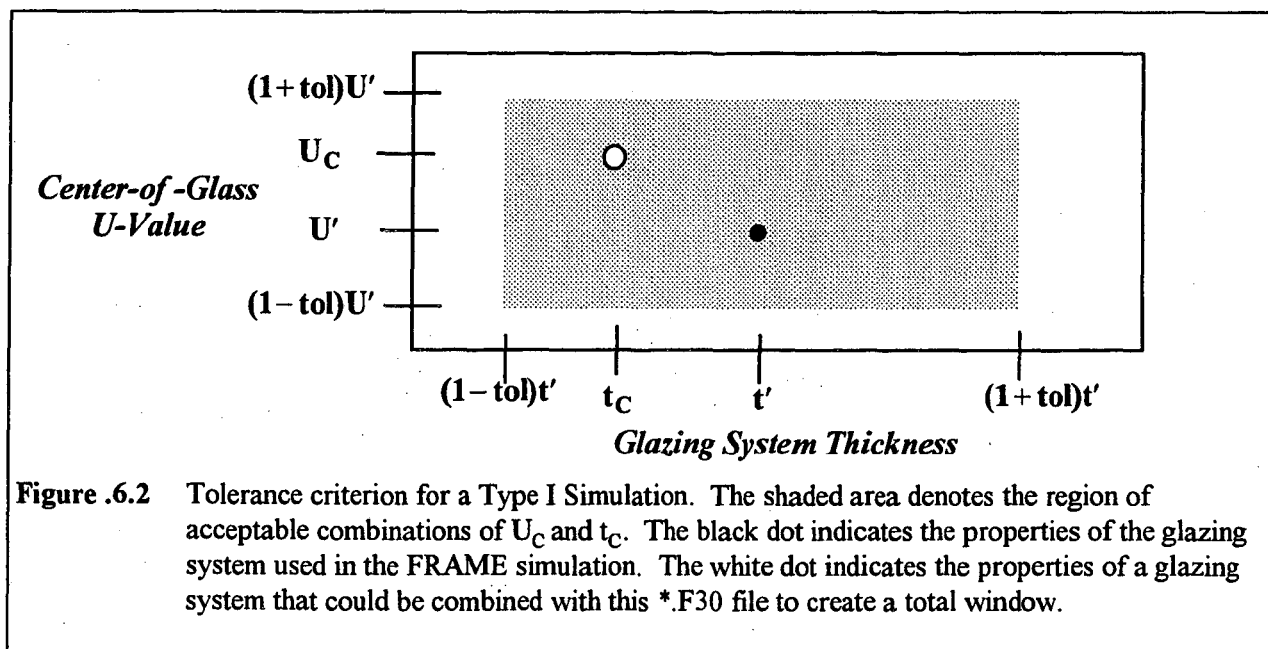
$(1+\text{tol})U'$

$U_C$

*Center-of -Glass U-Value*

$U'$

$(1-\text{tol})U'$

$(1-\text{tol})t'$

$t_C$

$t'$

$(1+\text{tol})t'$

*Glazing System Thickness*

**Figure .6.2** Tolerance criterion for a Type I Simulation. The shaded area denotes the region of acceptable combinations of $U_C$ and $t_C$. The black dot indicates the properties of the glazing system used in the FRAME simulation. The white dot indicates the properties of a glazing system that could be combined with this *.F30 file to create a total window.